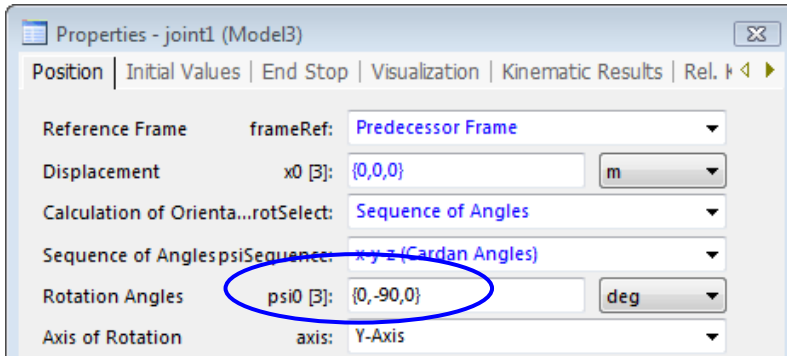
Properties - joint1 (Model3)

Position | Initial Values | End Stop | Visualization | Kinematic Results | Rel. K

| | | | |
|---|---|---|---|
| Reference Frame | frameRef: | Predecessor Frame | |
| Displacement | x0 [3]: | {0,0,0} | m |
| Calculation of Orienta...rotSelect: | | Sequence of Angles | |
| Sequence of Angles psiSequence: | | x-y-z (Cardan Angles) | |
| Rotation Angles | psi0 [3]: | {0,-90,0} | deg |
| Axis of Rotation | axis: | Y-Axis | |